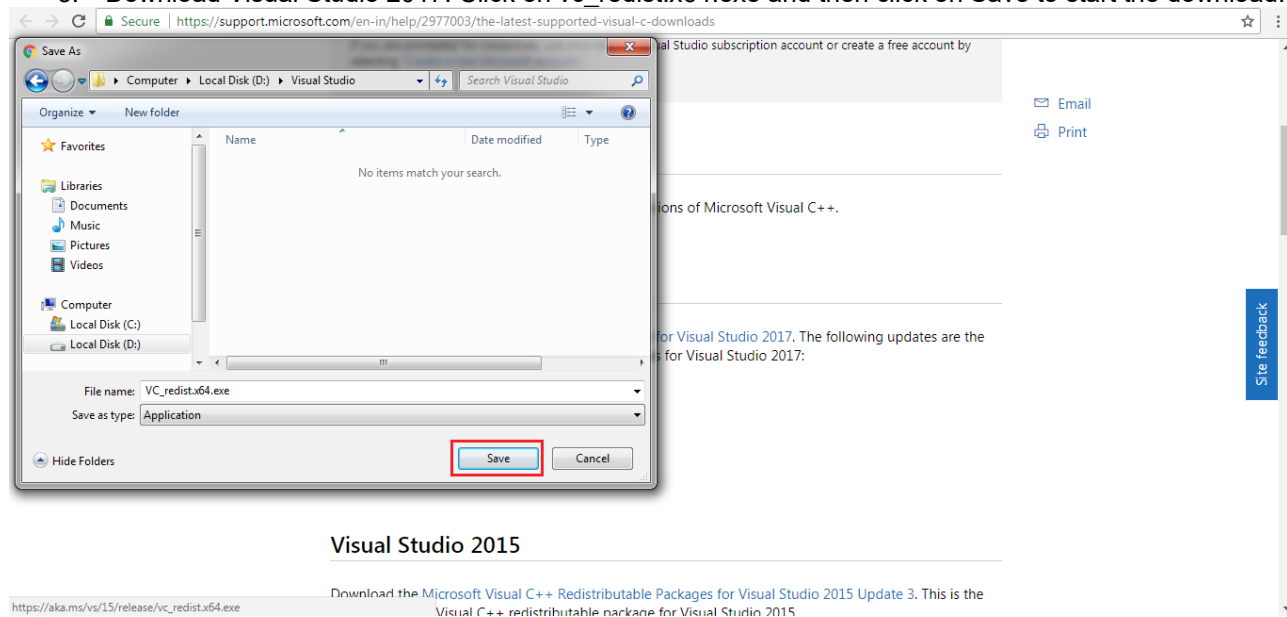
Secure | https://support.microsoft.com/en-in/help/2977003/the-latest-supported-visual-c-downloads

Save As

Computer ▸ Local Disk (D:) ▸ Visual Studio

Search Visual Studio

Organize ▾ New folder

Favorites

Libraries
Documents
Music
Pictures
Videos

Computer
Local Disk (C:)
Local Disk (D:)

| Name | Date modified | Type |
|---|---|---|
| No items match your search. | | |

File name: VC_redist.x64.exe

Save as type: Application

Hide Folders

Save Cancel

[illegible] al Studio subscription account or create a free account by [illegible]

Email
Print

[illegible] ions of Microsoft Visual C++.

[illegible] for Visual Studio 2017. The following updates are the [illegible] s for Visual Studio 2017:

Site feedback

Visual Studio 2015

Download the Microsoft Visual C++ Redistributable Packages for Visual Studio 2015 Update 3. This is the Visual C++ redistributable package for Visual Studio 2015

https://aka.ms/vs/15/release/vc_redist.x64.exe